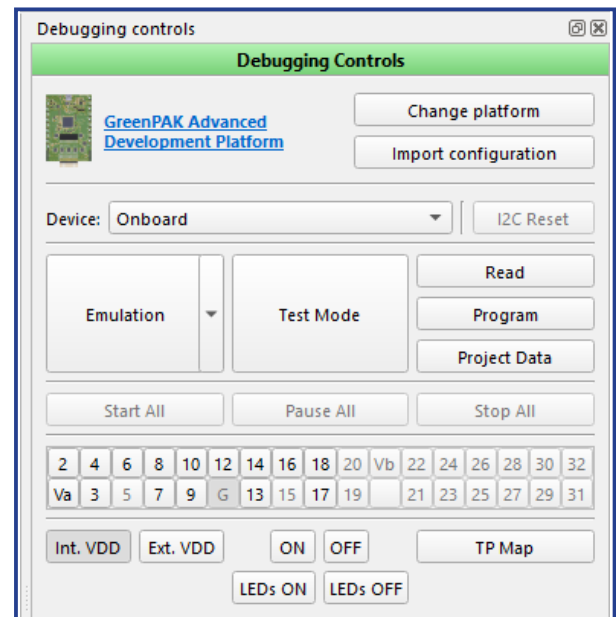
Debugging controls

Debugging Controls

GreenPAK Advanced Development Platform

Change platform

Import configuration

Device: Onboard

I2C Reset

Emulation

Test Mode

Read

Program

Project Data

Start All

Pause All

Stop All

| 2 | 4 | 6 | 8 | 10 | 12 | 14 | 16 | 18 | 20 | Vb | 22 | 24 | 26 | 28 | 30 | 32 |
|---|---|---|---|---|---|---|---|---|---|---|---|---|---|---|---|---|
| Va | 3 | 5 | 7 | 9 | G | 13 | 15 | 17 | 19 | | 21 | 23 | 25 | 27 | 29 | 31 |

Int. VDD

Ext. VDD

ON

OFF

TP Map

LEDs ON

LEDs OFF